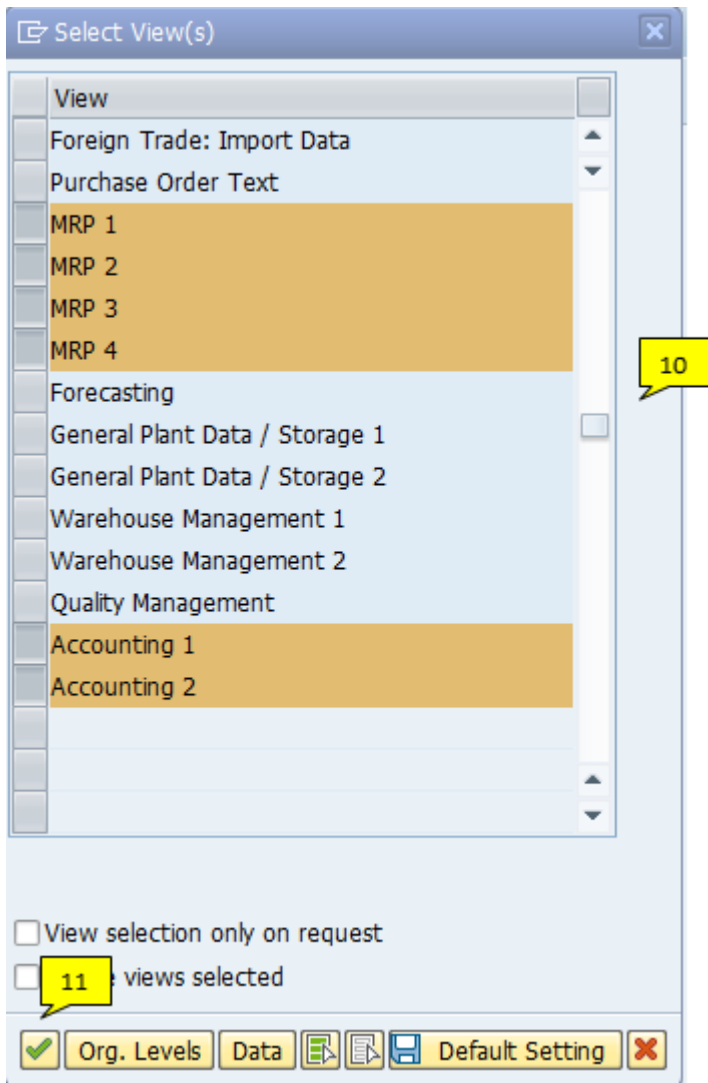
Select View(s)

View
Foreign Trade: Import Data
Purchase Order Text
MRP 1
MRP 2
MRP 3
MRP 4
Forecasting
General Plant Data / Storage 1
General Plant Data / Storage 2
Warehouse Management 1
Warehouse Management 2
Quality Management
Accounting 1
Accounting 2

10

View selection only on request
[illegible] views selected

11

Org. Levels Data Default Setting